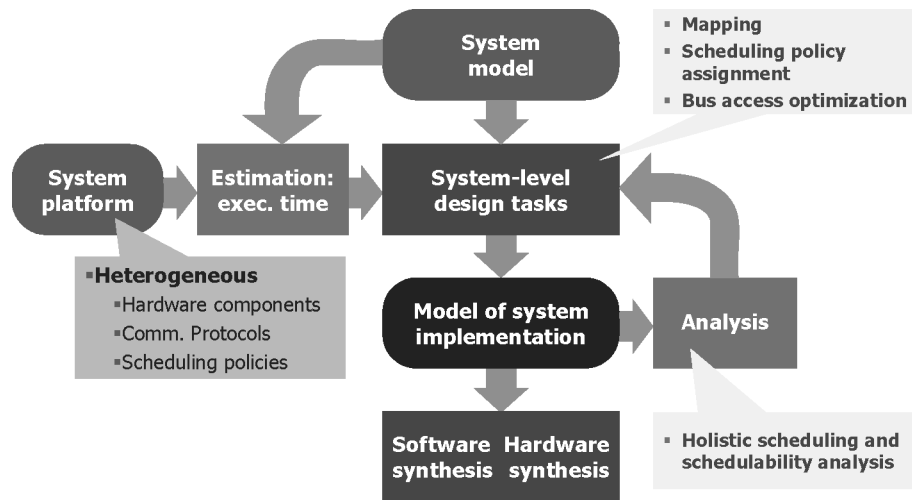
System model

▪ Mapping
▪ Scheduling policy assignment
▪ Bus access optimization

System platform

Estimation: exec. time

System-level design tasks

▪Heterogeneous
▪Hardware components
▪Comm. Protocols
▪Scheduling policies

Model of system implementation

Analysis

Software synthesis

Hardware synthesis

▪ Holistic scheduling and schedulability analysis